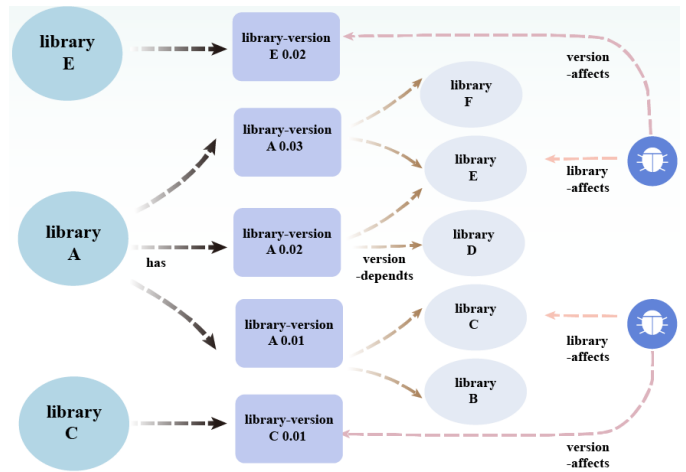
library E

library-version E 0.02

version -affects

library F

library-version A 0.03

library E

library -affects

library A

library-version A 0.02

library D

has

version -dependts

library C

library-version A 0.01

library -affects

library B

library C

library-version C 0.01

version -affects